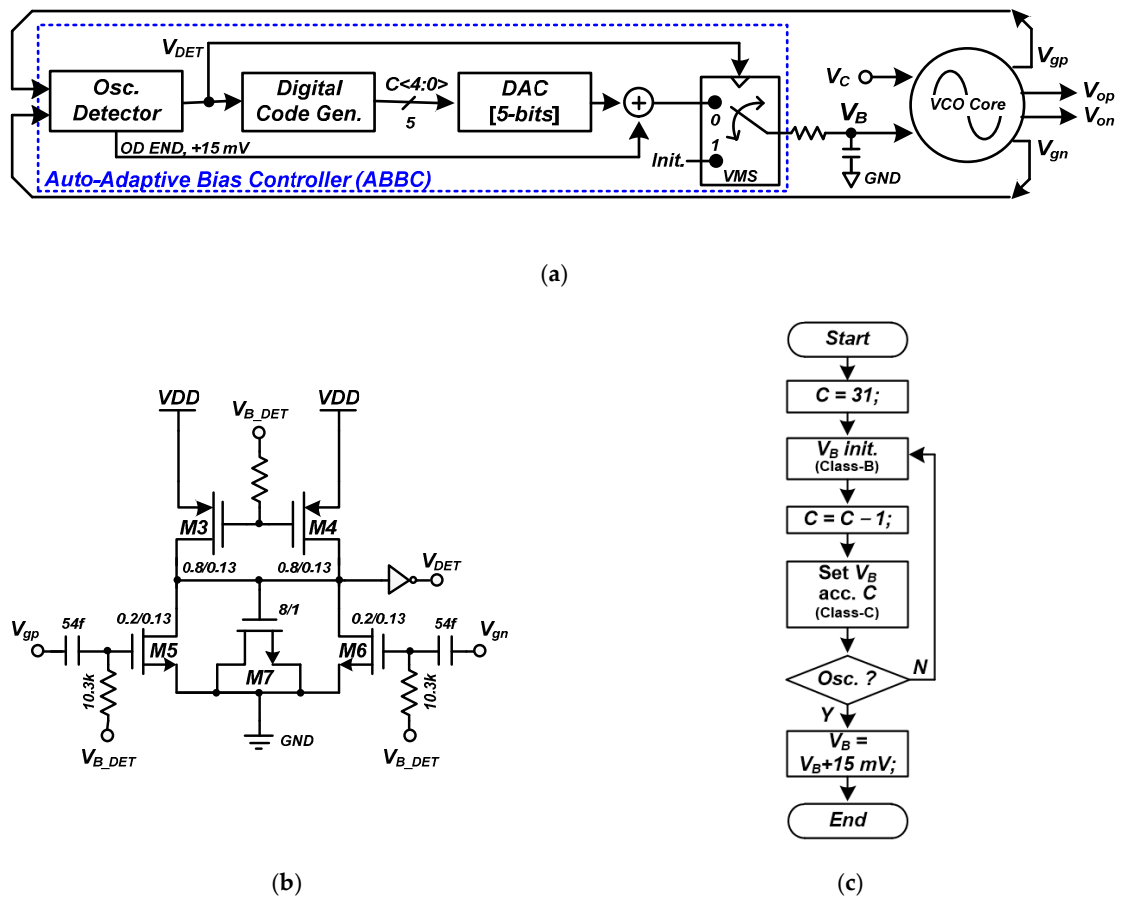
$V_{DET}$

Osc. Detector

Digital Code Gen.

C<4:0>

5

DAC [5-bits]

+

0

1

Init.

VMS

OD END, +15 mV

Auto-Adaptive Bias Controller (ABBC)

$V_C$

$V_B$

GND

VCO Core

$V_{gp}$

$V_{op}$

$V_{on}$

$V_{gn}$

(a)

VDD

$V_{B\_DET}$

VDD

M3

M4

0.8/0.13

0.8/0.13

$V_{DET}$

$V_{gp}$

54f

0.2/0.13

8/1

0.2/0.13

54f

$V_{gn}$

M5

M7

M6

10.3k

10.3k

GND

$V_{B\_DET}$

$V_{B\_DET}$

(b)

Start

C = 31;

$V_B$ init. (Class-B)

C = C − 1;

Set $V_B$ acc. C (Class-C)

Osc. ?

N

Y

$V_B$ = $V_B$+15 mV;

End

(c)